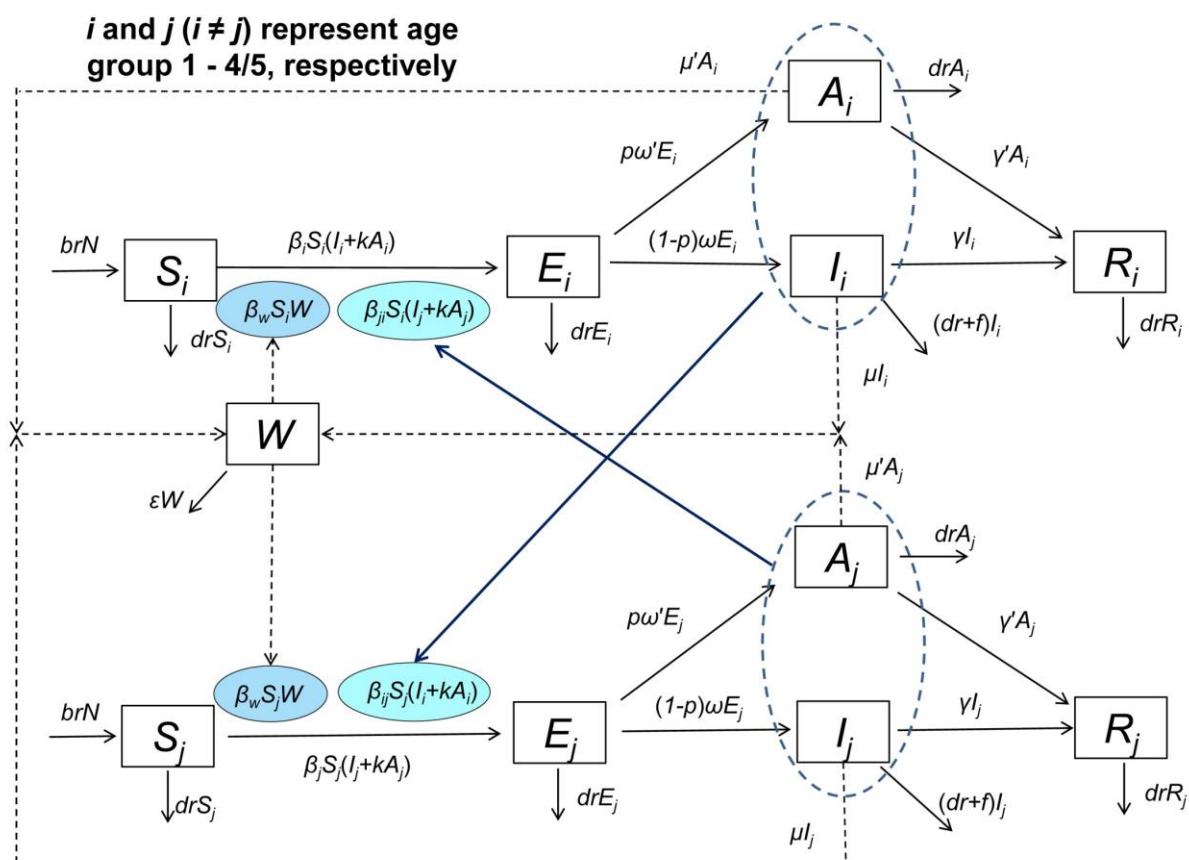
*i* and *j* (*i* ≠ *j*) represent age group 1 - 4/5, respectively

$\mu' A_i$

$A_i$

$drA_i$

$p\omega' E_i$

$\gamma' A_i$

$brN$

$S_i$

$\beta_i S_i(I_i+kA_i)$

$E_i$

$(1-p)\omega E_i$

$I_i$

$\gamma I_i$

$R_i$

$\beta_w S_i W$

$\beta_{ji} S_i(I_j+kA_j)$

$drS_i$

$drE_i$

$(dr+f)I_i$

$drR_i$

$\mu I_i$

$W$

$\varepsilon W$

$\mu' A_j$

$A_j$

$drA_j$

$p\omega' E_j$

$\gamma' A_j$

$\beta_w S_j W$

$\beta_{ij} S_j(I_i+kA_i)$

$brN$

$S_j$

$E_j$

$(1-p)\omega E_j$

$I_j$

$\gamma I_j$

$R_j$

$\beta_j S_j(I_j+kA_j)$

$drS_j$

$drE_j$

$(dr+f)I_j$

$drR_j$

$\mu I_j$